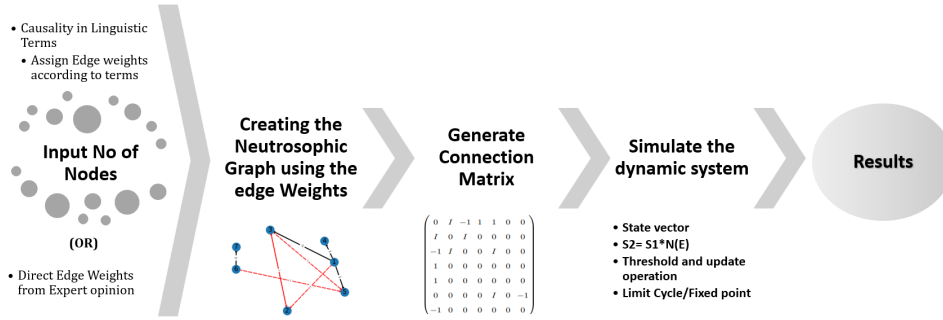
• Causality in Linguistic Terms
• Assign Edge weights according to terms

Input No of Nodes

(OR)

• Direct Edge Weights from Expert opinion

Creating the Neutrosophic Graph using the edge Weights

Generate Connection Matrix

$\begin{pmatrix} 0 & I & -1 & 1 & 1 & 0 & 0 \\ I & 0 & I & 0 & 0 & 0 & 0 \\ -1 & I & 0 & 0 & I & 0 & 0 \\ 1 & 0 & 0 & 0 & 0 & 0 & 0 \\ 1 & 0 & 0 & 0 & 0 & 0 & 0 \\ 0 & 0 & 0 & 0 & I & 0 & -1 \\ -1 & 0 & 0 & 0 & 0 & 0 & 0 \end{pmatrix}$

Simulate the dynamic system

• State vector
• S2= S1*N(E)
• Threshold and update operation
• Limit Cycle/Fixed point

Results